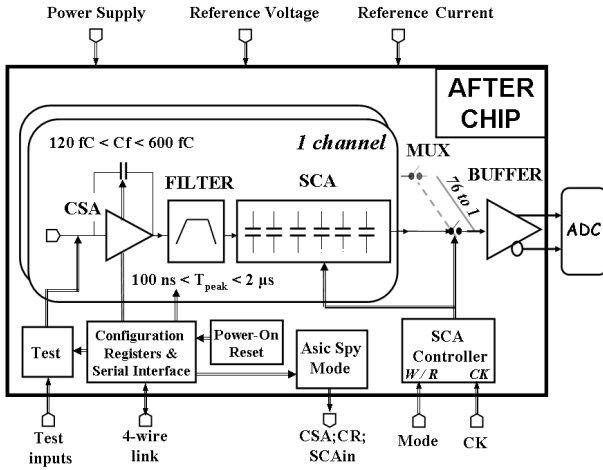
Power Supply

Reference Voltage

Reference Current

AFTER CHIP

120 fC < Cf < 600 fC

1 channel

MUX

76 to 1

BUFFER

CSA

FILTER

SCA

ADC

100 ns < $T_{peak}$ < 2 µs

Test

Configuration Registers & Serial Interface

Power-On Reset

Asic Spy Mode

SCA Controller

W / R

CK

Test inputs

4-wire link

CSA;CR; SCAin

Mode

CK